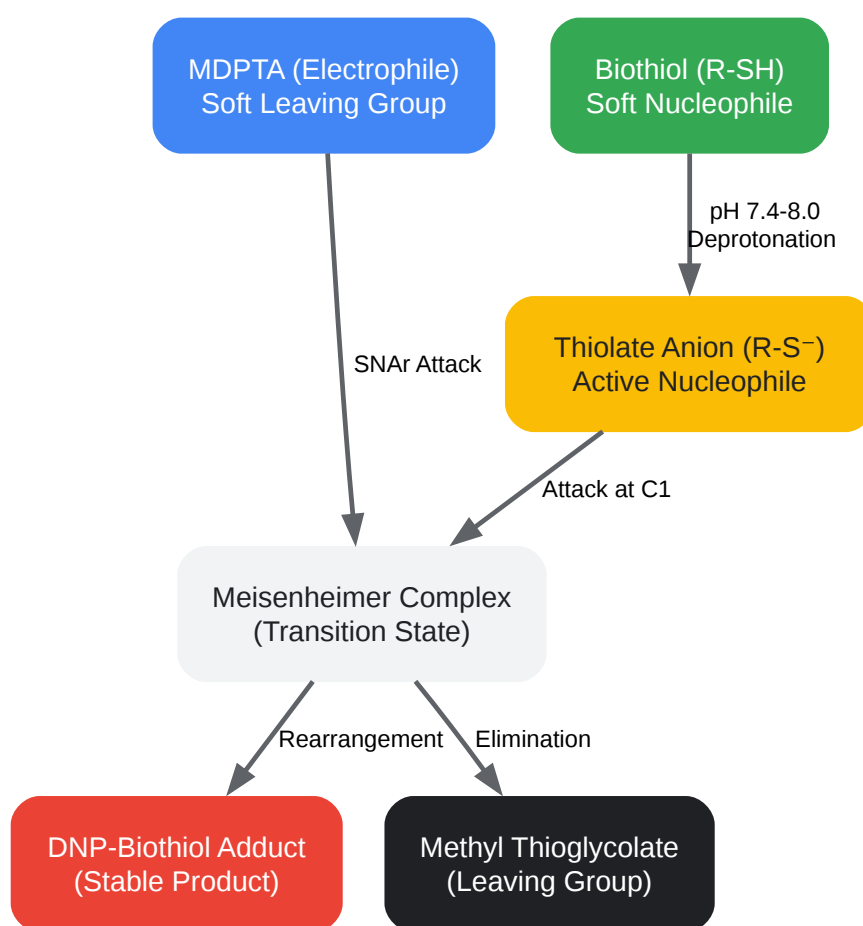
MDPTA (Electrophile)
Soft Leaving Group

Biothiol (R-SH)
Soft Nucleophile

pH 7.4-8.0
Deprotonation

SNAr Attack

Thiolate Anion (R-S⁻)
Active Nucleophile

Attack at C1

Meisenheimer Complex
(Transition State)

Rearrangement

Elimination

DNP-Biothiol Adduct
(Stable Product)

Methyl Thioglycolate
(Leaving Group)